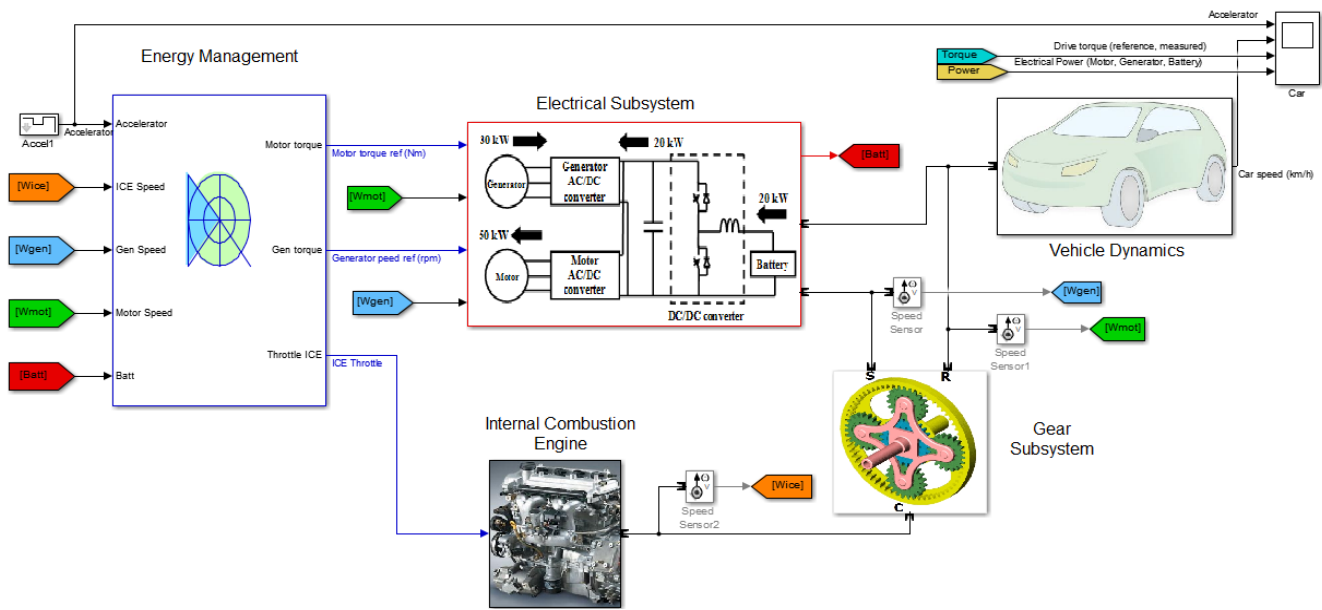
Accelerator

Energy Management

Drive torque (reference, measured)

Torque

Power

Electrical Power (Motor, Generator, Battery)

Car

Accel1

Accelerator

Accelerator

Electrical Subsystem

Motor torque

Motor torque ref (Nm)

30 kW

20 kW

[Batt]

[Wice]

ICE Speed

Generator

Generator AC/DC converter

[Wmot]

20 kW

Car speed (km/h)

[Wgen]

Gen Speed

Gen torque

Generator peed ref (rpm)

50 kW

Motor

Motor AC/DC converter

Battery

Vehicle Dynamics

[Wgen]

[Wgen]

[Wmot]

Motor Speed

DC/DC converter

Speed Sensor

[Wmot]

Speed Sensor1

[Batt]

Batt

Throttle ICE

ICE Throttle

S

R

Internal Combustion Engine

Gear Subsystem

Speed Sensor2

[Wice]

C